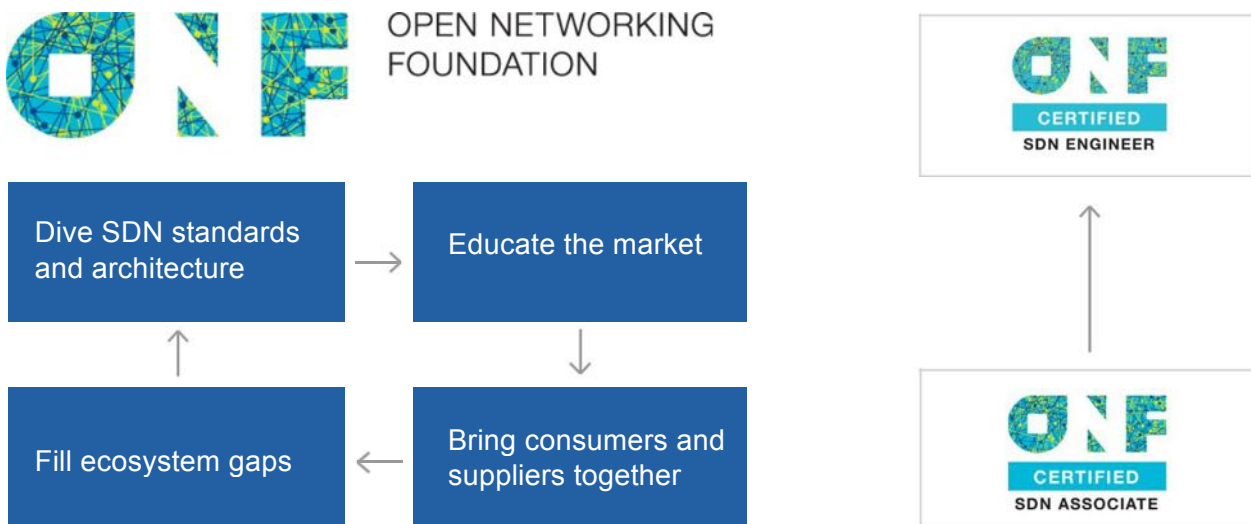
ONF OPEN NETWORKING FOUNDATION

Dive SDN standards and architecture

Educate the market

Bring consumers and suppliers together

Fill ecosystem gaps

ONF CERTIFIED SDN ENGINEER

ONF CERTIFIED SDN ASSOCIATE